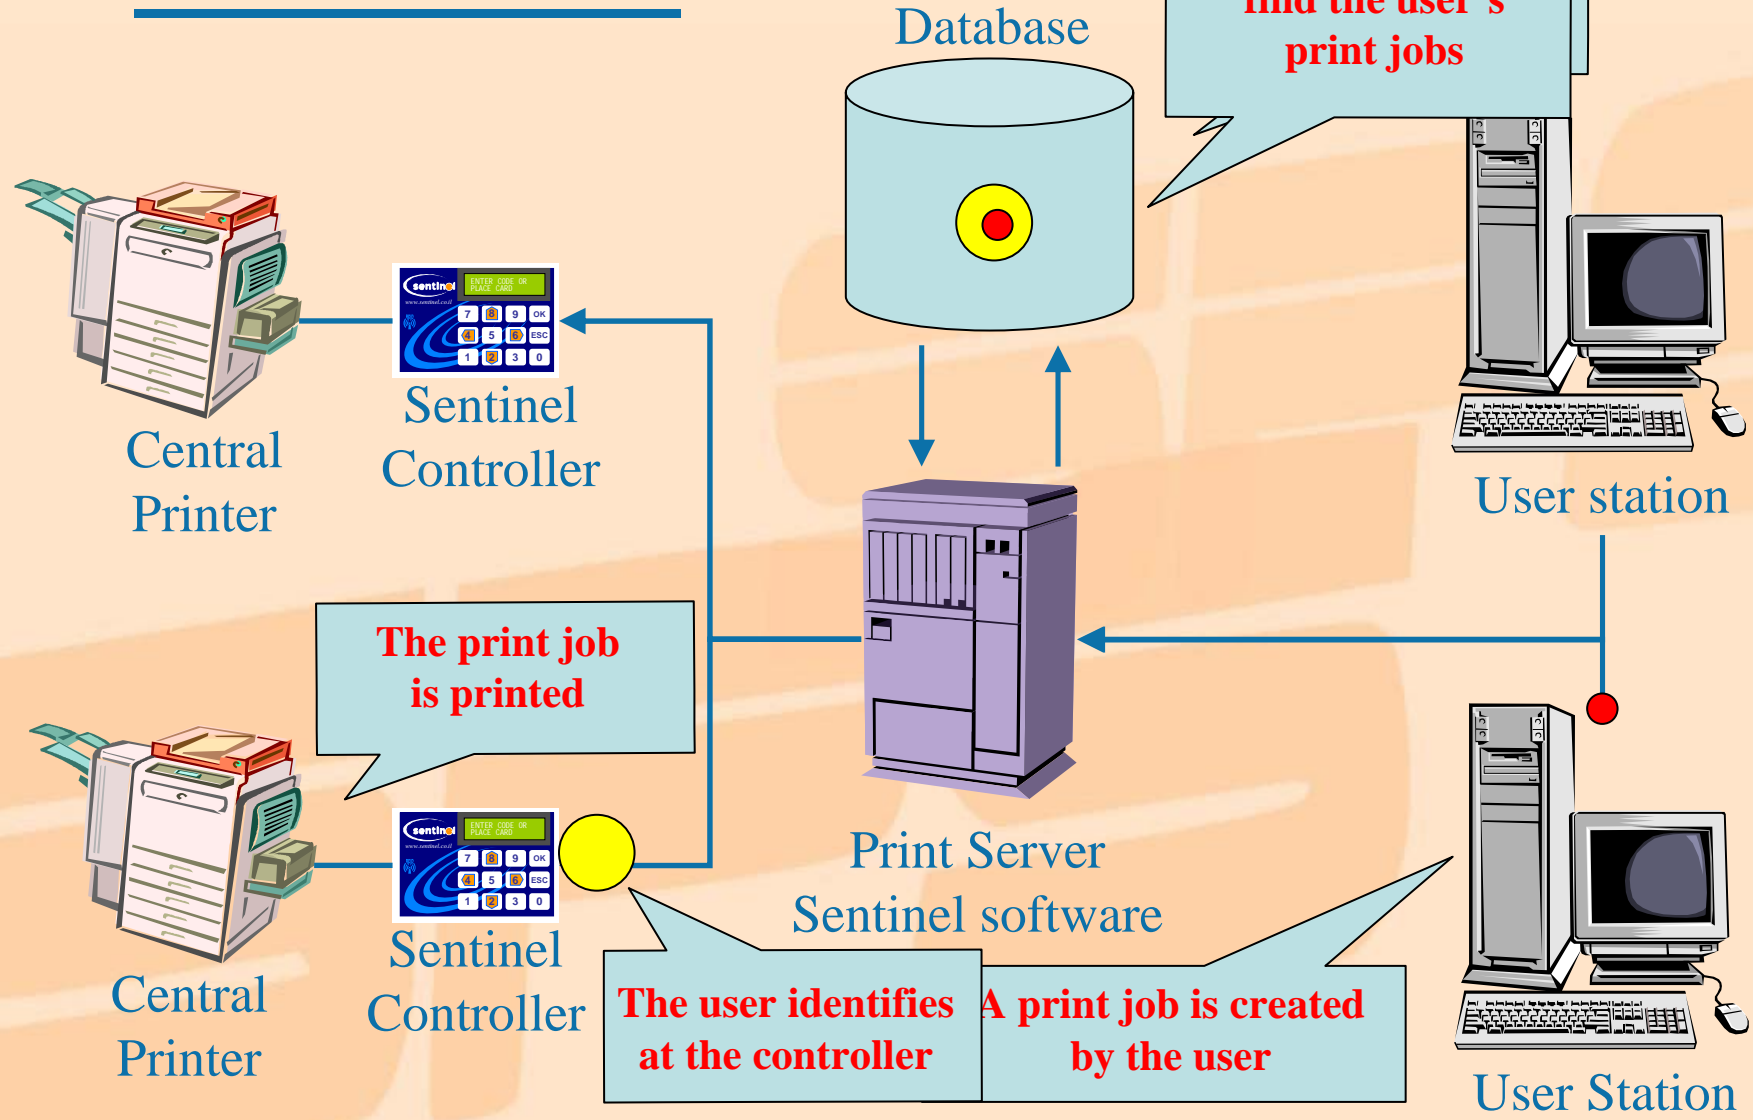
Database

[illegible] print jobs

sentinel
ENTER CODE OR PLACE CARD
7 8 9 OK
4 5 6 ESC
1 2 3 0

Sentinel Controller

Central Printer

User station

The print job is printed

sentinel
ENTER CODE OR PLACE CARD
7 8 9 OK
4 5 6 ESC
1 2 3 0

Central Printer

Sentinel Controller

Print Server
Sentinel software

The user identifies at the controller

A print job is created by the user

User Station